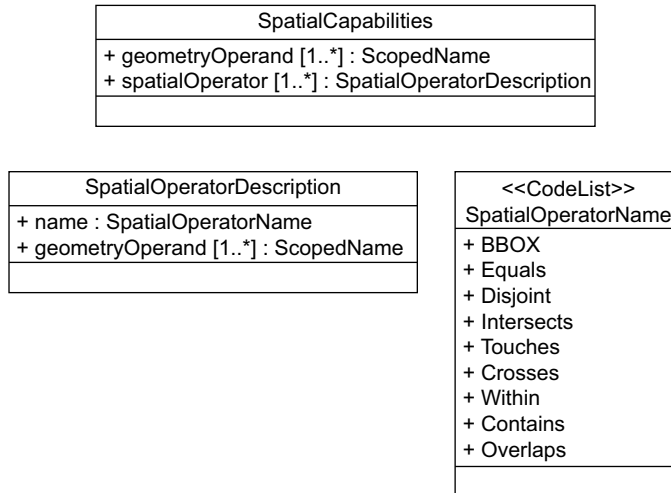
SpatialCapabilities

+ geometryOperand [1..*] : ScopedName
+ spatialOperator [1..*] : SpatialOperatorDescription

SpatialOperatorDescription

+ name : SpatialOperatorName
+ geometryOperand [1..*] : ScopedName

<<CodeList>>
SpatialOperatorName

+ BBOX
+ Equals
+ Disjoint
+ Intersects
+ Touches
+ Crosses
+ Within
+ Contains
+ Overlaps